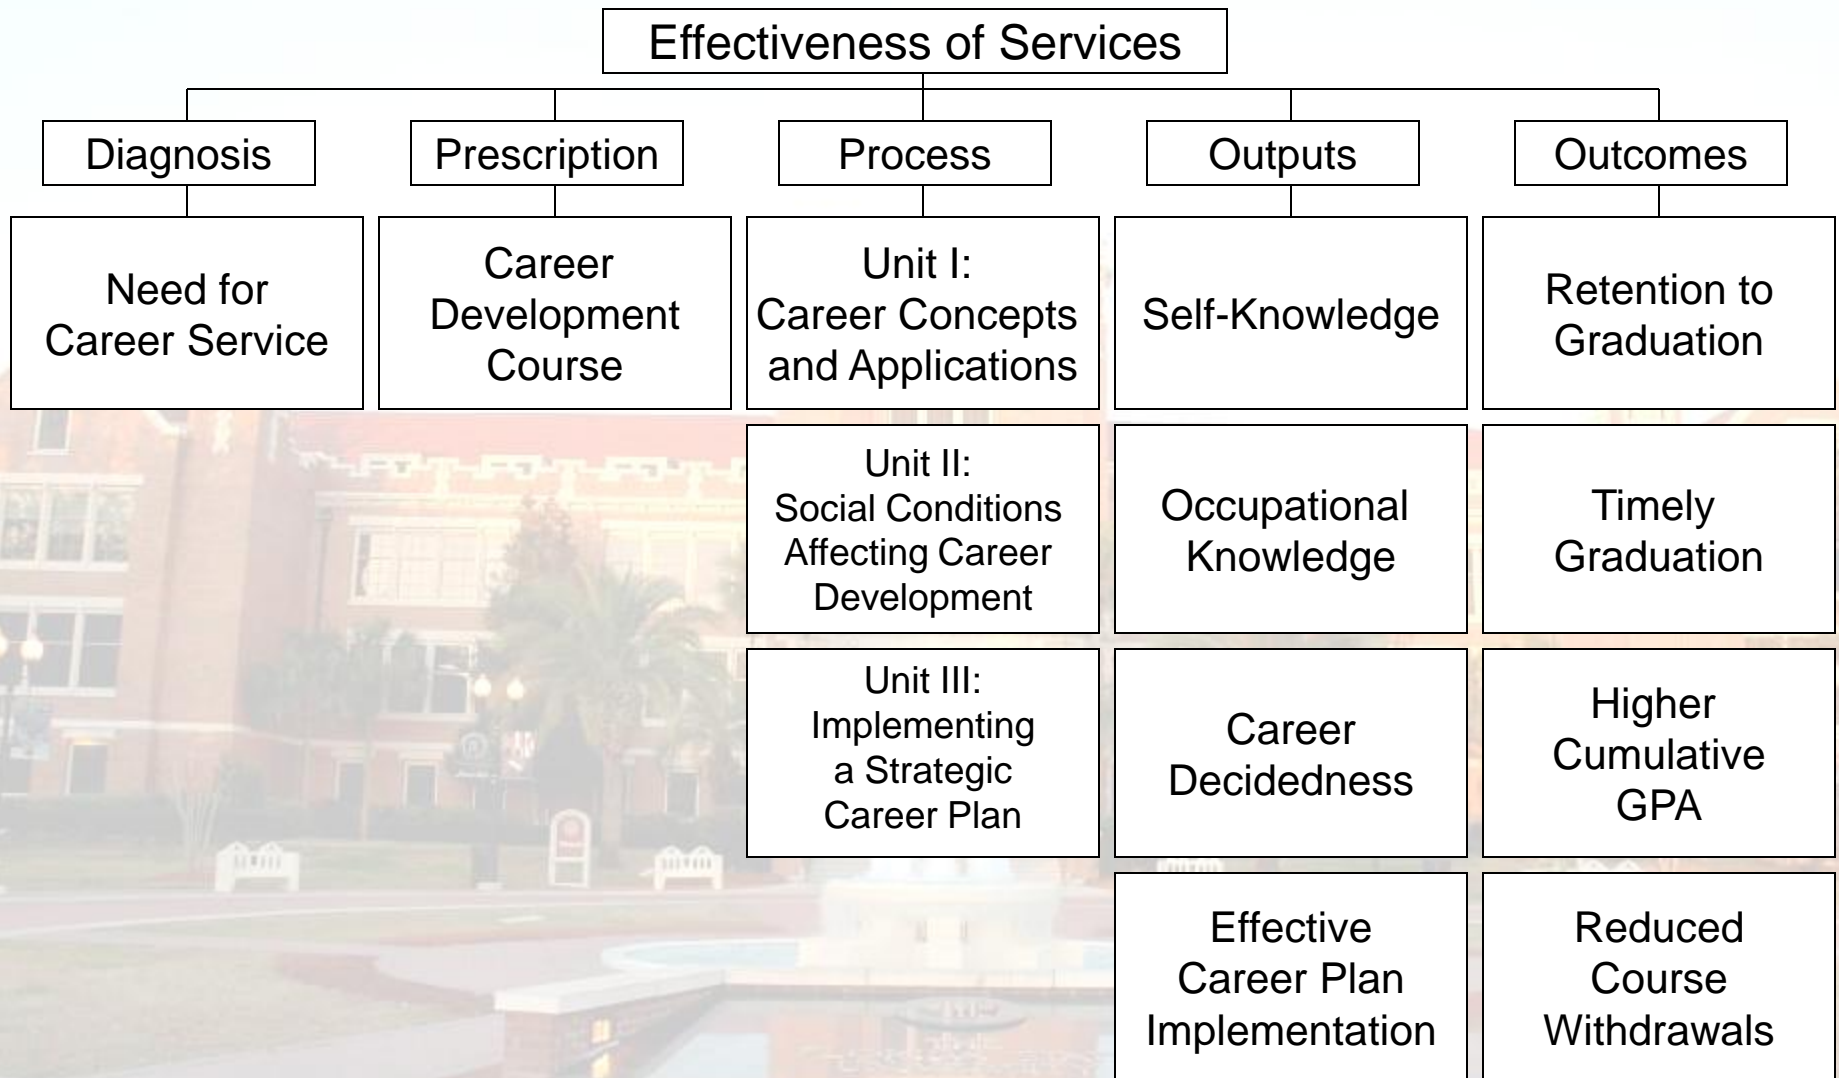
Effectiveness of Services

Diagnosis

Need for Career Service

Prescription

Career Development Course

Process

Unit I: Career Concepts and Applications

Unit II: Social Conditions Affecting Career Development

Unit III: Implementing a Strategic Career Plan

Outputs

Self-Knowledge

Occupational Knowledge

Career Decidedness

Effective Career Plan Implementation

Outcomes

Retention to Graduation

Timely Graduation

Higher Cumulative GPA

Reduced Course Withdrawals